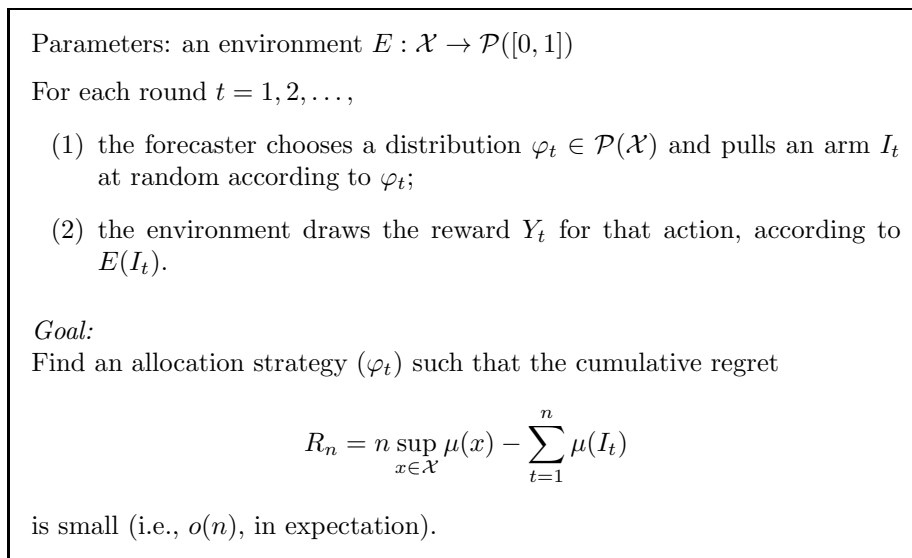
Parameters: an environment $E : \mathcal{X} \to \mathcal{P}([0,1])$

For each round $t = 1, 2, \ldots,$

(1) the forecaster chooses a distribution $\varphi_t \in \mathcal{P}(\mathcal{X})$ and pulls an arm $I_t$ at random according to $\varphi_t$;

(2) the environment draws the reward $Y_t$ for that action, according to $E(I_t)$.

*Goal:*
Find an allocation strategy $(\varphi_t)$ such that the cumulative regret

$$R_n = n \sup_{x \in \mathcal{X}} \mu(x) - \sum_{t=1}^{n} \mu(I_t)$$

is small (i.e., $o(n)$, in expectation).